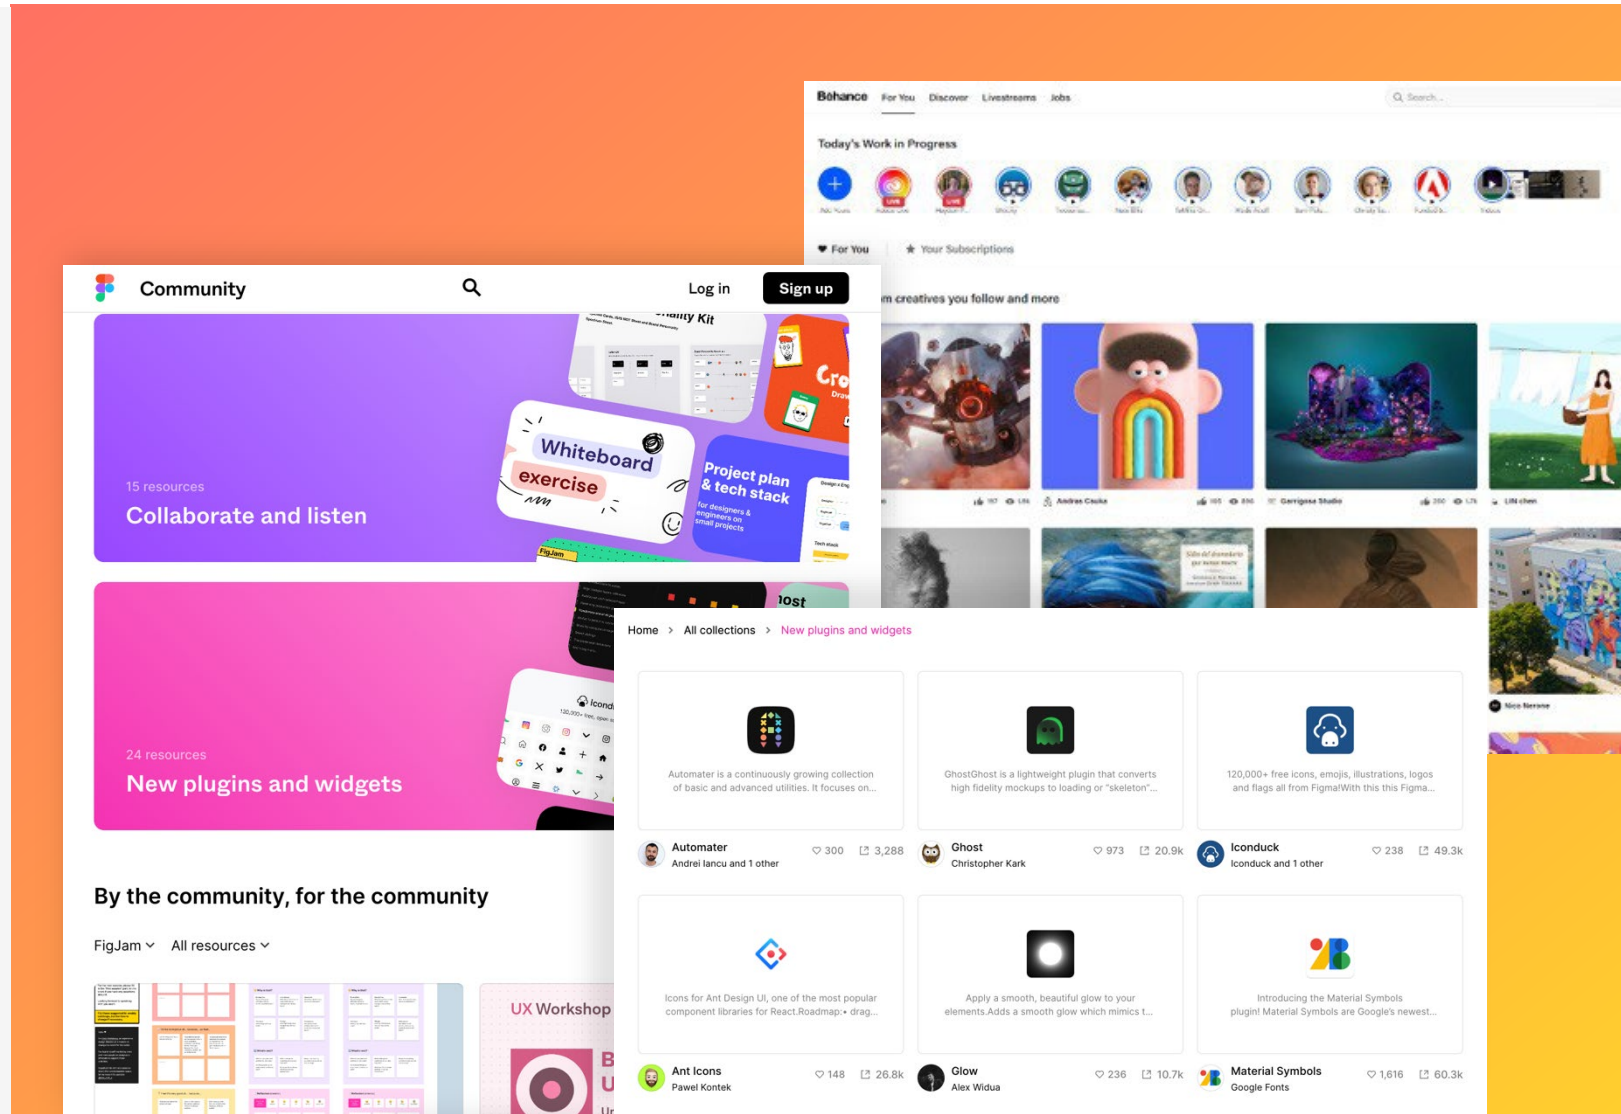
Behance For You Discover Livestreams Jobs

Search...

Today's Work in Progress

For You

Your Subscriptions

m creatives you follow and more

Andras Csuka

Garrigosa Studio

LIN chen

Nico Nerone

Community

Log in

Sign up

Whiteboard exercise

Project plan & tech stack

for designers & engineers on small projects

FigJam

15 resources

Collaborate and listen

24 resources

New plugins and widgets

By the community, for the community

FigJam

All resources

UX Workshop

Home > All collections > New plugins and widgets

Automater is a continuously growing collection of basic and advanced utilities. It focuses on...

Automater

Andrei Iancu and 1 other

300

3,288

GhostGhost is a lightweight plugin that converts high fidelity mockups to loading or "skeleton"...

Ghost

Christopher Kark

973

20.9k

120,000+ free icons, emojis, illustrations, logos and flags all from Figma!With this this Figma...

Iconduck

Iconduck and 1 other

238

49.3k

Icons for Ant Design UI, one of the most popular component libraries for React.Roadmap:• drag...

Ant Icons

Pawel Kontek

148

26.8k

Apply a smooth, beautiful glow to your elements.Adds a smooth glow which mimics t...

Glow

Alex Widua

236

10.7k

Introducing the Material Symbols plugin! Material Symbols are Google's newest...

Material Symbols

Google Fonts

1,616

60.3k